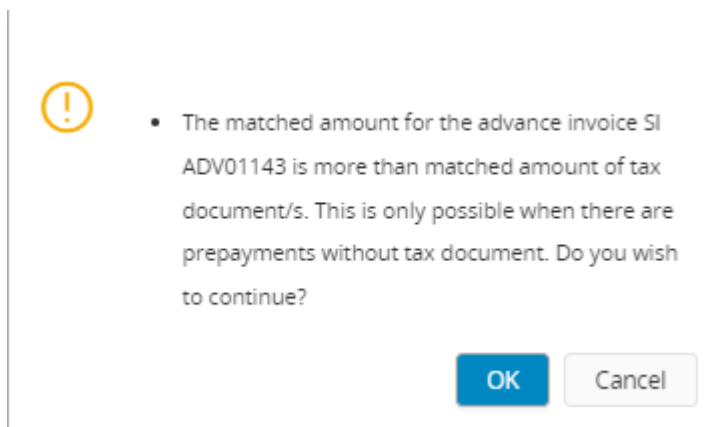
- The matched amount for the advance invoice SI ADV01143 is more than matched amount of tax document/s. This is only possible when there are prepayments without tax document. Do you wish to continue?

OK Cancel